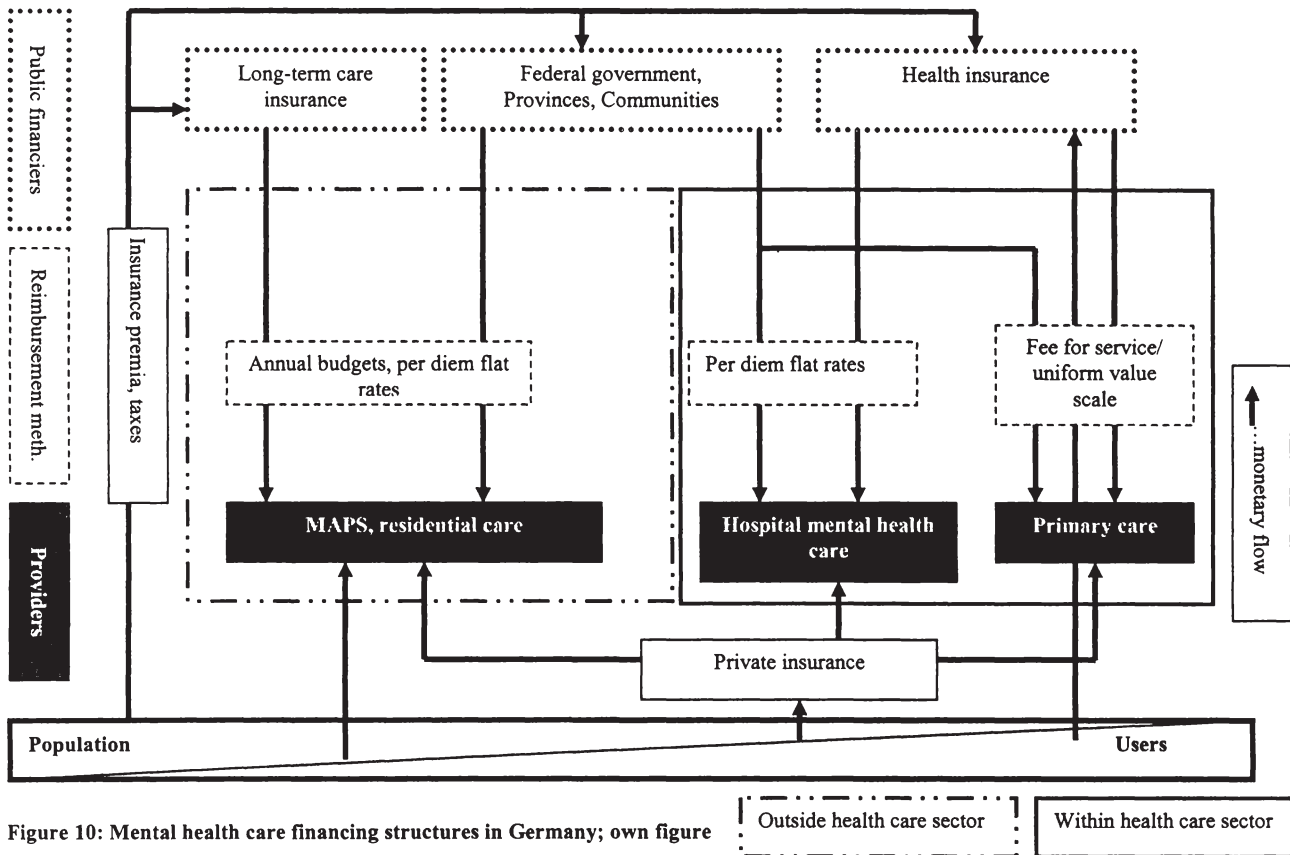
Public financiers

Reimbursement meth.

Providers

Insurance premia, taxes

Long-term care insurance

Federal government, Provinces, Communities

Health insurance

Annual budgets, per diem flat rates

Per diem flat rates

Fee for service/ uniform value scale

MAPS, residential care

Hospital mental health care

Primary care

...monetary flow

Private insurance

Population

Users

Figure 10: Mental health care financing structures in Germany; own figure

Outside health care sector

Within health care sector